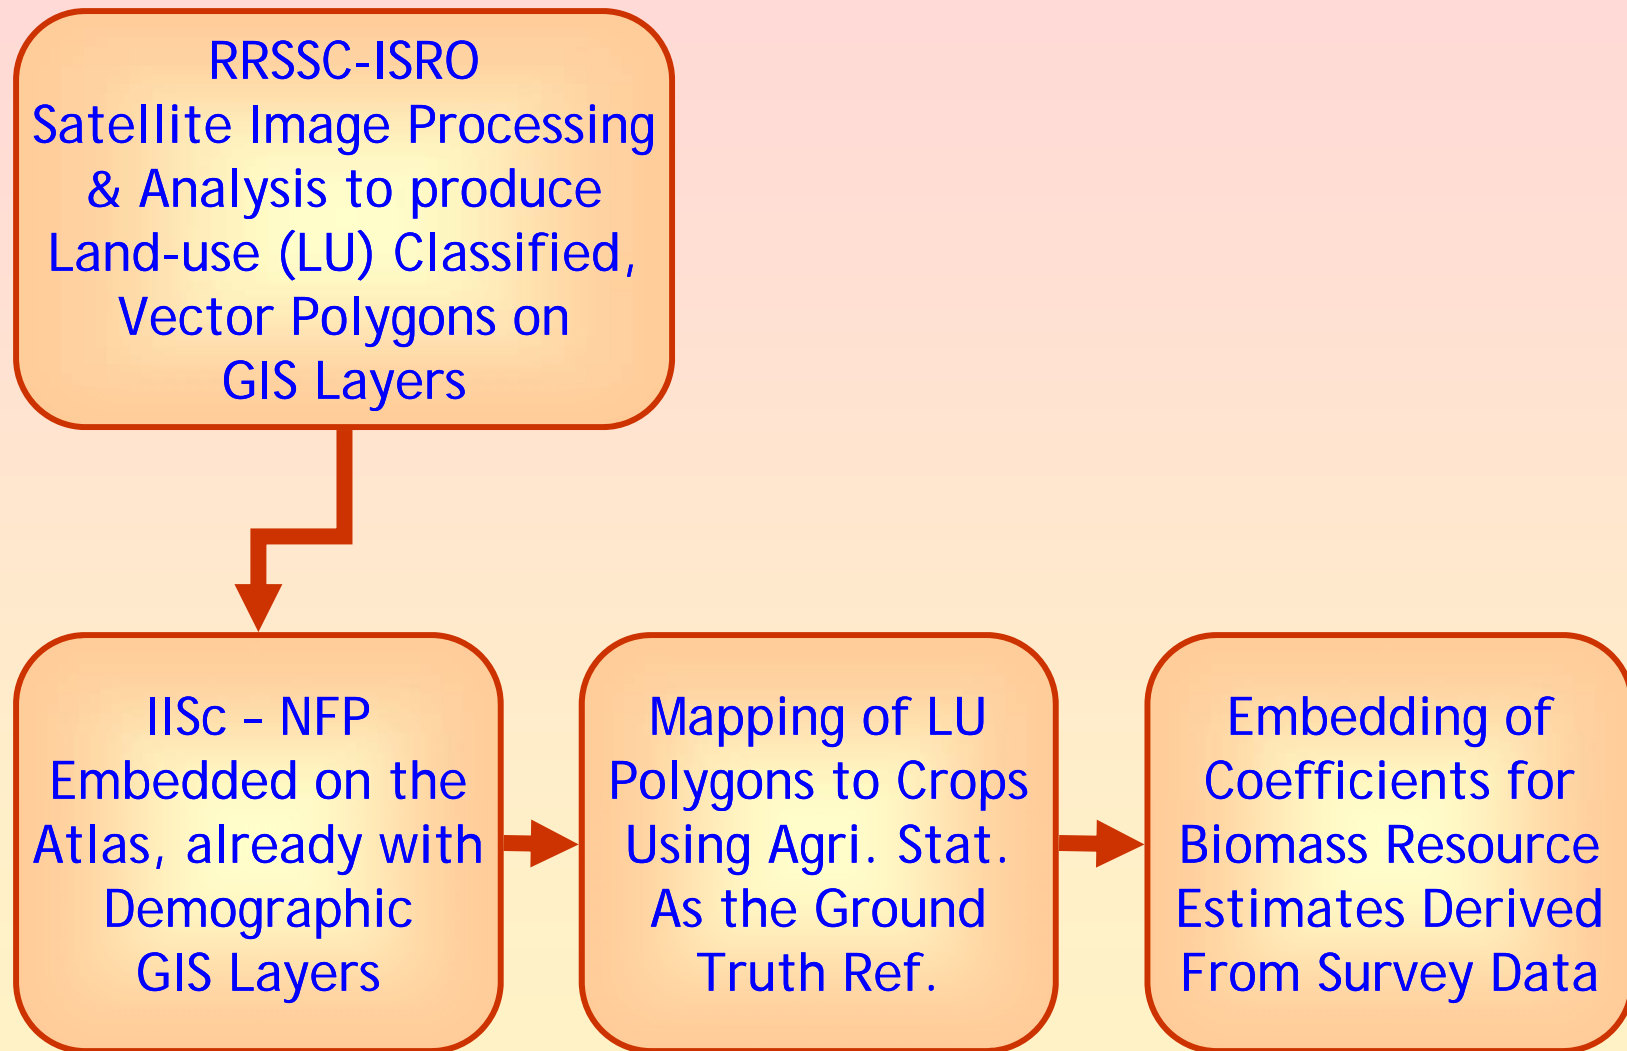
RRSSC-ISRO
Satellite Image Processing & Analysis to produce Land-use (LU) Classified, Vector Polygons on GIS Layers

IISc – NFP
Embedded on the Atlas, already with Demographic GIS Layers

Mapping of LU Polygons to Crops Using Agri. Stat. As the Ground Truth Ref.

Embedding of Coefficients for Biomass Resource Estimates Derived From Survey Data